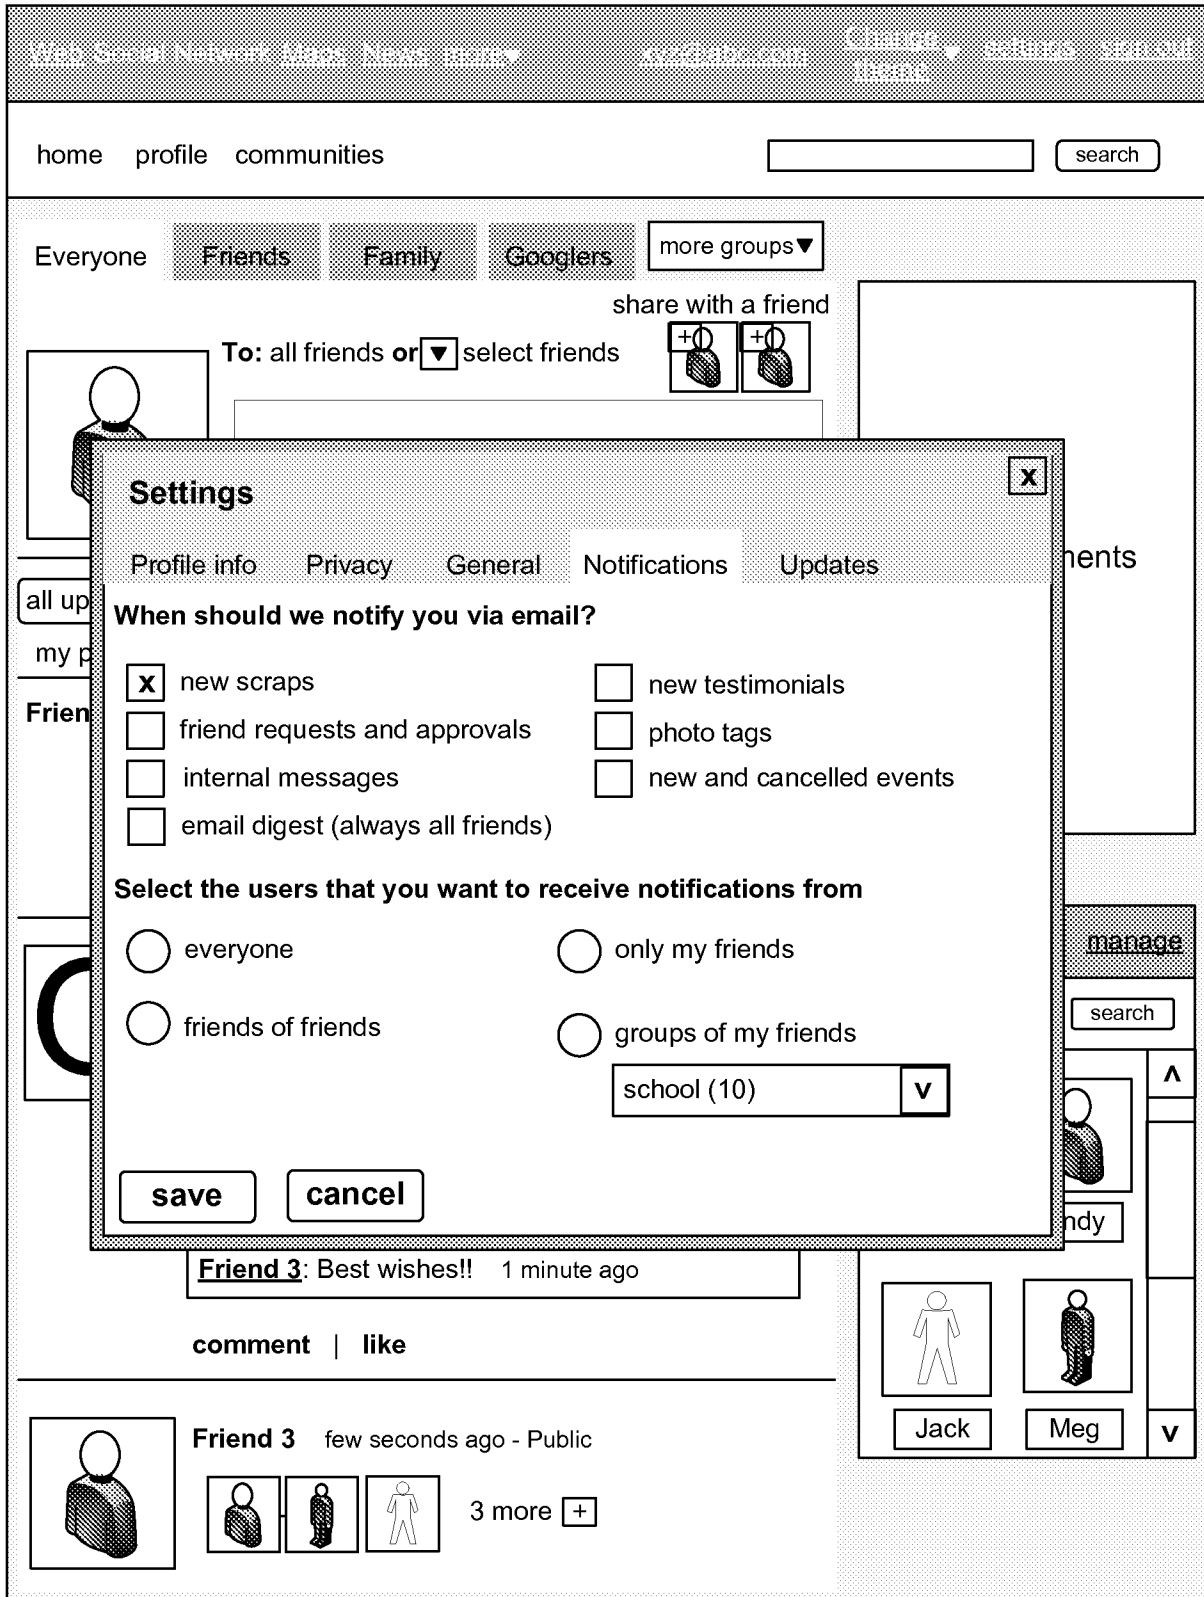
Web Social Network Maps News more▼ xyz@abc.com Change ▼ Settings Sign out Theme

home profile communities

search

Everyone Friends Family Googlers more groups▼

share with a friend

To: all friends or ▼ select friends

Settings

x

Profile info Privacy General Notifications Updates

When should we notify you via email?

x new scraps

friend requests and approvals

internal messages

email digest (always all friends)

new testimonials

photo tags

new and cancelled events

Select the users that you want to receive notifications from

everyone

friends of friends

only my friends

groups of my friends

school (10) v

save cancel

all up

my p

Frien

nents

manage

search

ndy

Friend 3: Best wishes!! 1 minute ago

comment | like

Friend 3 few seconds ago - Public

3 more +

Jack

Meg

v